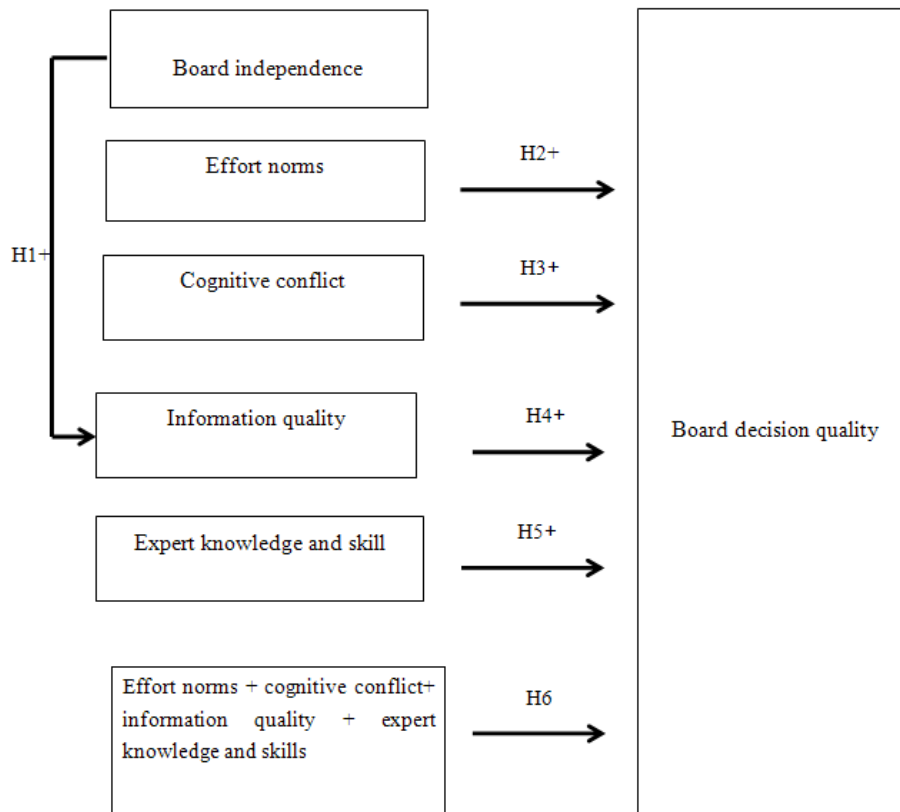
Board independence

H1+

Effort norms

H2+

Cognitive conflict

H3+

Information quality

H4+

Expert knowledge and skill

H5+

Effort norms + cognitive conflict+ information quality + expert knowledge and skills

H6

Board decision quality